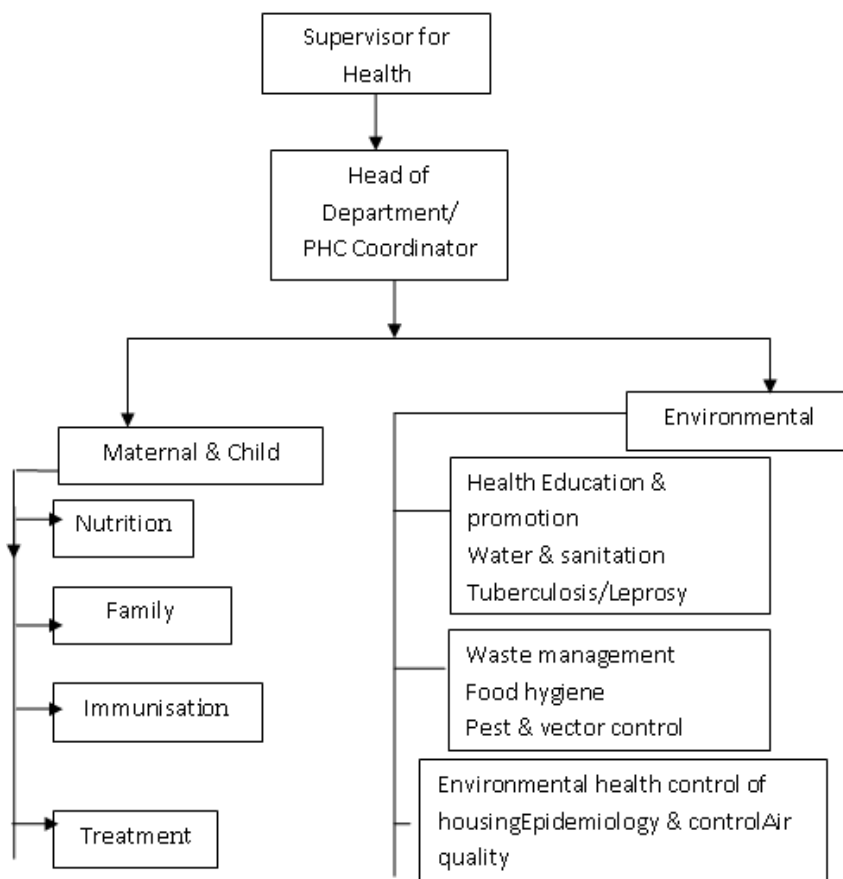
Supervisor for Health

Head of Department/ PHC Coordinator

Maternal & Child

Nutrition

Family

Immunisation

Treatment

Environmental

Health Education & promotion
Water & sanitation
Tuberculosis/Leprosy

Waste management
Food hygiene
Pest & vector control

Environmental health control of housingEpidemiology & controlAir quality